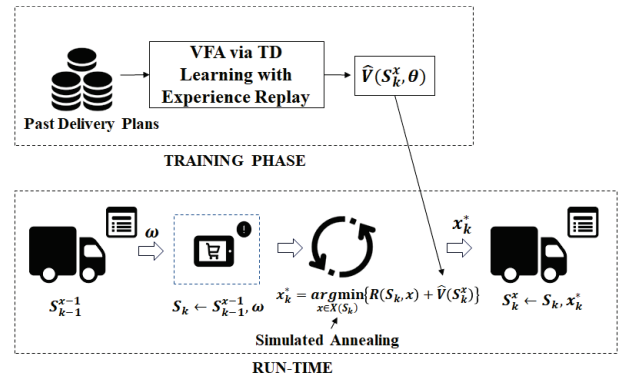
Past Delivery Plans

VFA via TD Learning with Experience Replay

$\widehat{V}(S_k^x, \theta)$

TRAINING PHASE

$\omega$

$S_{k-1}^{x-1}$

$S_k \leftarrow S_{k-1}^{x-1}, \omega$

$x_k^* = \underset{x \in X(S_k)}{argmin}\{R(S_k, x) + \widehat{V}(S_k^x)\}$

Simulated Annealing

$x_k^*$

$S_k^x \leftarrow S_k, x_k^*$

RUN-TIME